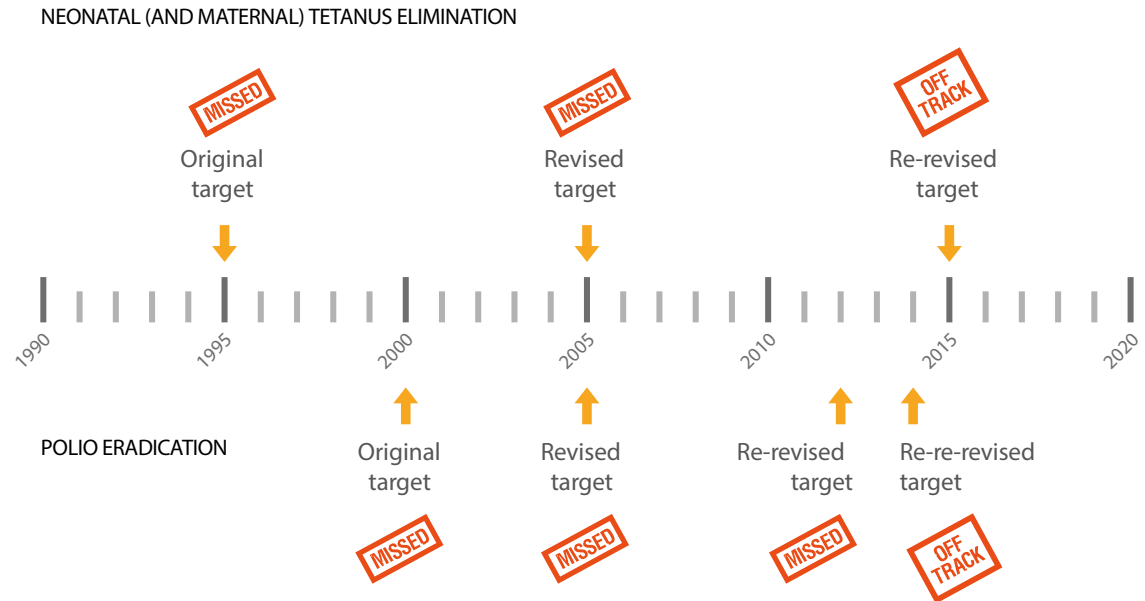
NEONATAL (AND MATERNAL) TETANUS ELIMINATION

MISSED
Original target

MISSED
Revised target

OFF TRACK
Re-revised target

1990 1995 2000 2005 2010 2015 2020

POLIO ERADICATION

Original target
MISSED

Revised target
MISSED

Re-revised target
MISSED

Re-re-revised target
OFF TRACK